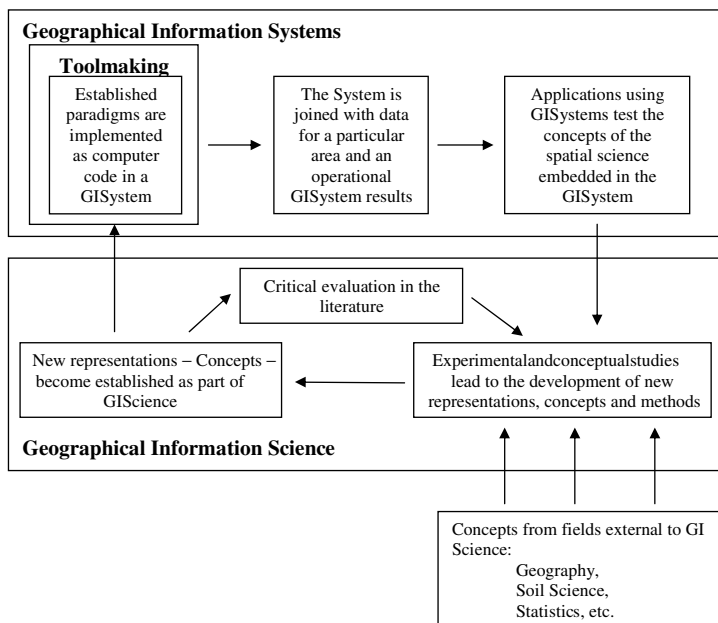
Geographical Information Systems

Toolmaking

Established paradigms are implemented as computer code in a GISystem

The System is joined with data for a particular area and an operational GISystem results

Applications using GISystems test the concepts of the spatial science embedded in the GISystem

Critical evaluation in the literature

New representations – Concepts – become established as part of GIScience

Experimentalandconceptualstudies lead to the development of new representations, concepts and methods

Geographical Information Science

Concepts from fields external to GI Science:
Geography,
Soil Science,
Statistics, etc.